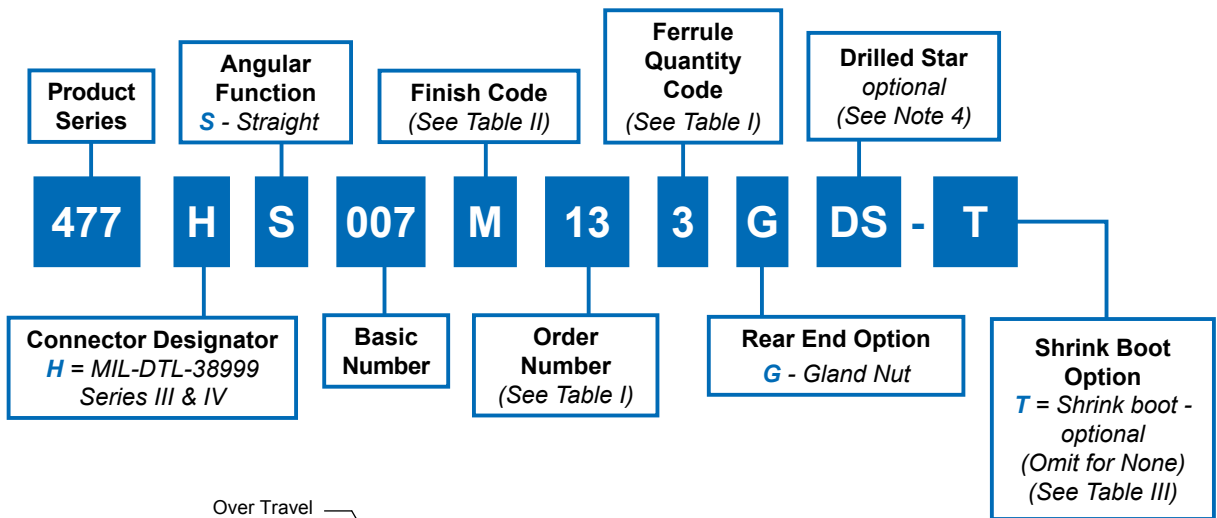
Product Series

Angular Function
S - Straight

Finish Code
(See Table II)

Ferrule Quantity Code
(See Table I)

Drilled Star
optional
(See Note 4)

477 H S 007 M 13 3 G DS - T

Connector Designator
H = MIL-DTL-38999 Series III & IV

Basic Number

Order Number
(See Table I)

Rear End Option
G - Gland Nut

Shrink Boot Option
T = Shrink boot - optional
(Omit for None)
(See Table III)

Over Travel